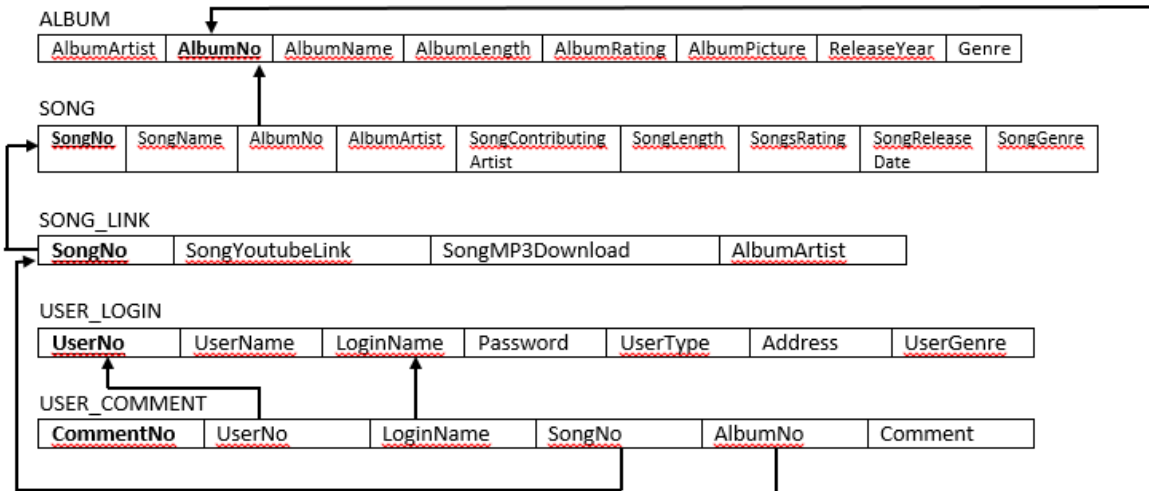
ALBUM

| AlbumArtist | **AlbumNo** | AlbumName | AlbumLength | AlbumRating | AlbumPicture | ReleaseYear | Genre |
|---|---|---|---|---|---|---|---|

SONG

| **SongNo** | SongName | AlbumNo | AlbumArtist | SongContributing Artist | SongLength | SongsRating | SongRelease Date | SongGenre |
|---|---|---|---|---|---|---|---|---|

SONG_LINK

| **SongNo** | SongYoutubeLink | SongMP3Download | AlbumArtist |
|---|---|---|---|

USER_LOGIN

| **UserNo** | UserName | LoginName | Password | UserType | Address | UserGenre |
|---|---|---|---|---|---|---|

USER_COMMENT

| **CommentNo** | UserNo | LoginName | SongNo | AlbumNo | Comment |
|---|---|---|---|---|---|